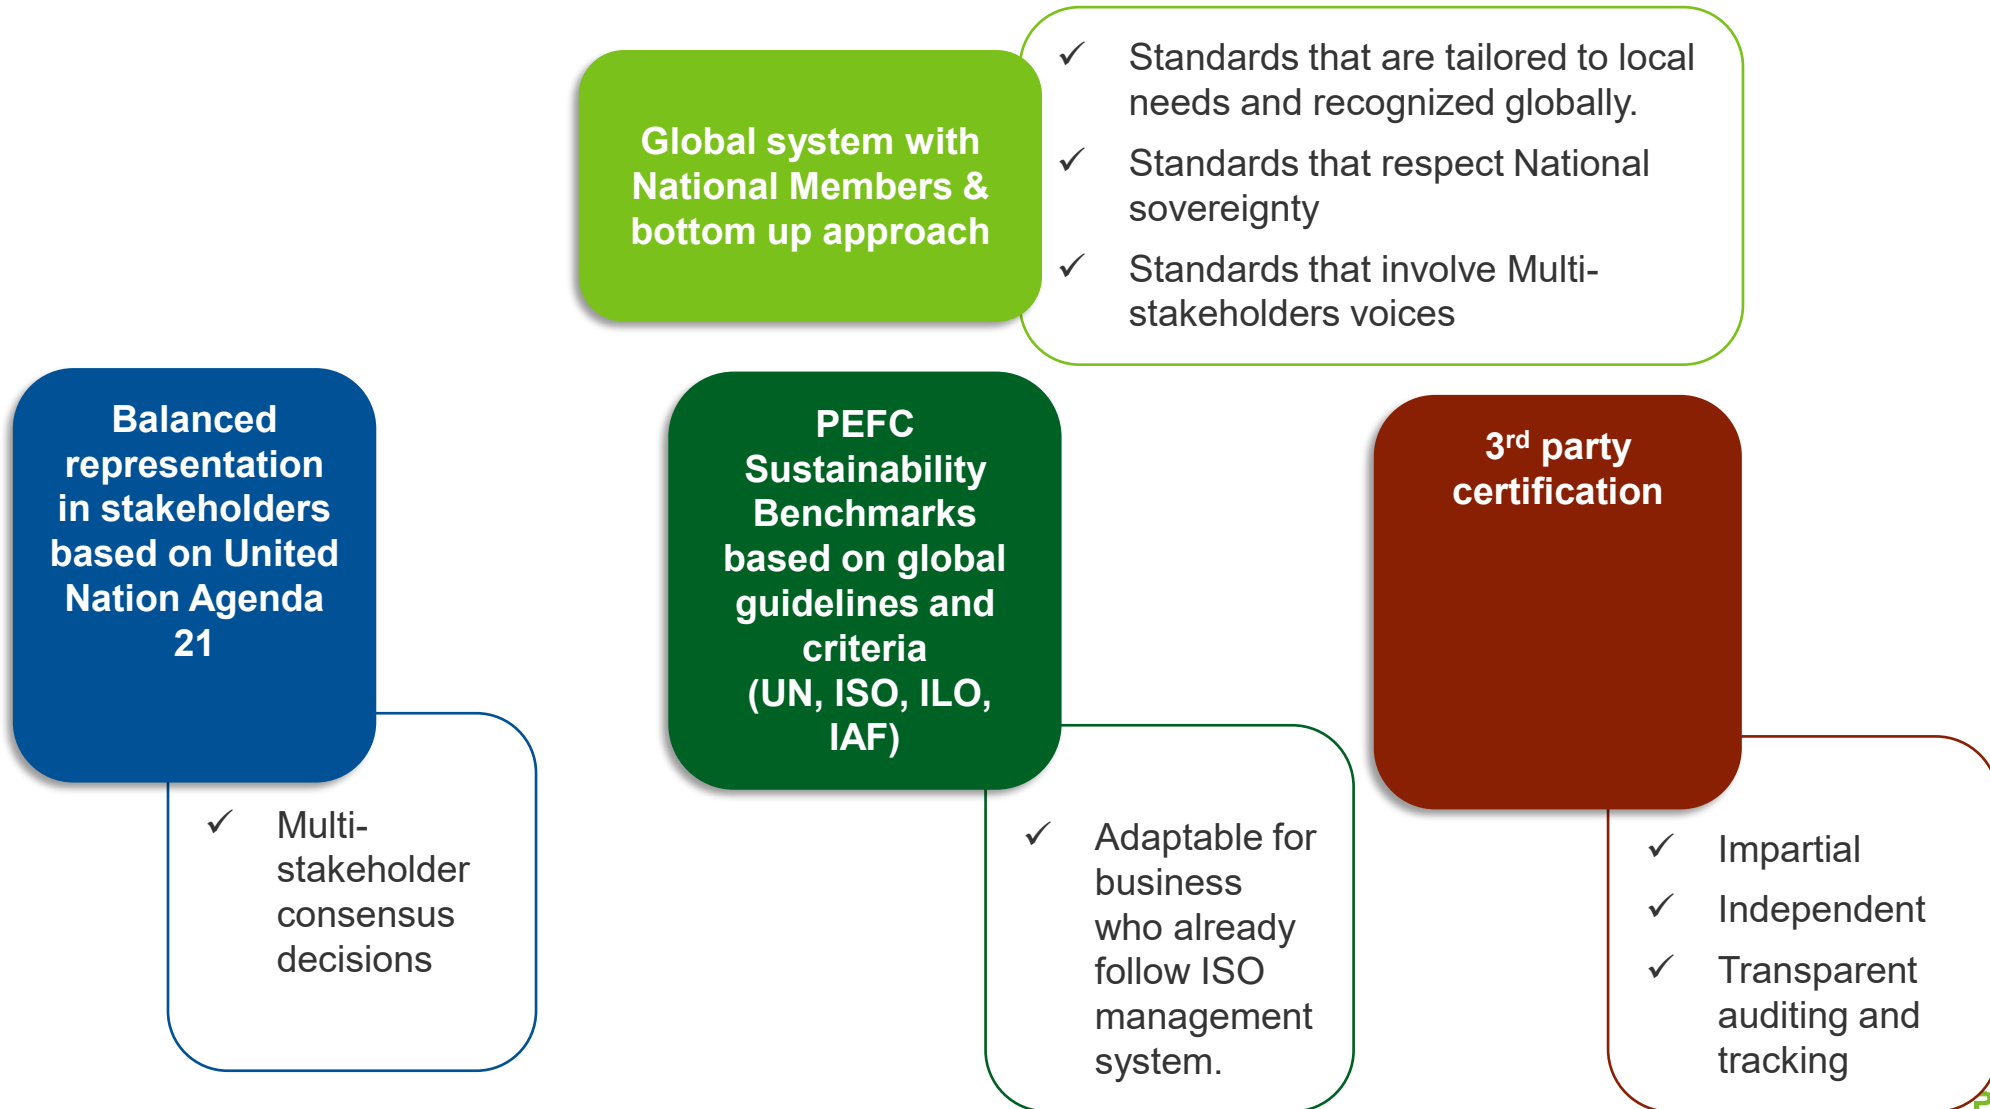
Global system with National Members & bottom up approach

✓ Standards that are tailored to local needs and recognized globally.

✓ Standards that respect National sovereignty

✓ Standards that involve Multi-stakeholders voices

Balanced representation in stakeholders based on United Nation Agenda 21

✓ Multi-stakeholder consensus decisions

PEFC Sustainability Benchmarks based on global guidelines and criteria (UN, ISO, ILO, IAF)

✓ Adaptable for business who already follow ISO management system.

$3^{rd}$ party certification

✓ Impartial

✓ Independent

✓ Transparent auditing and tracking